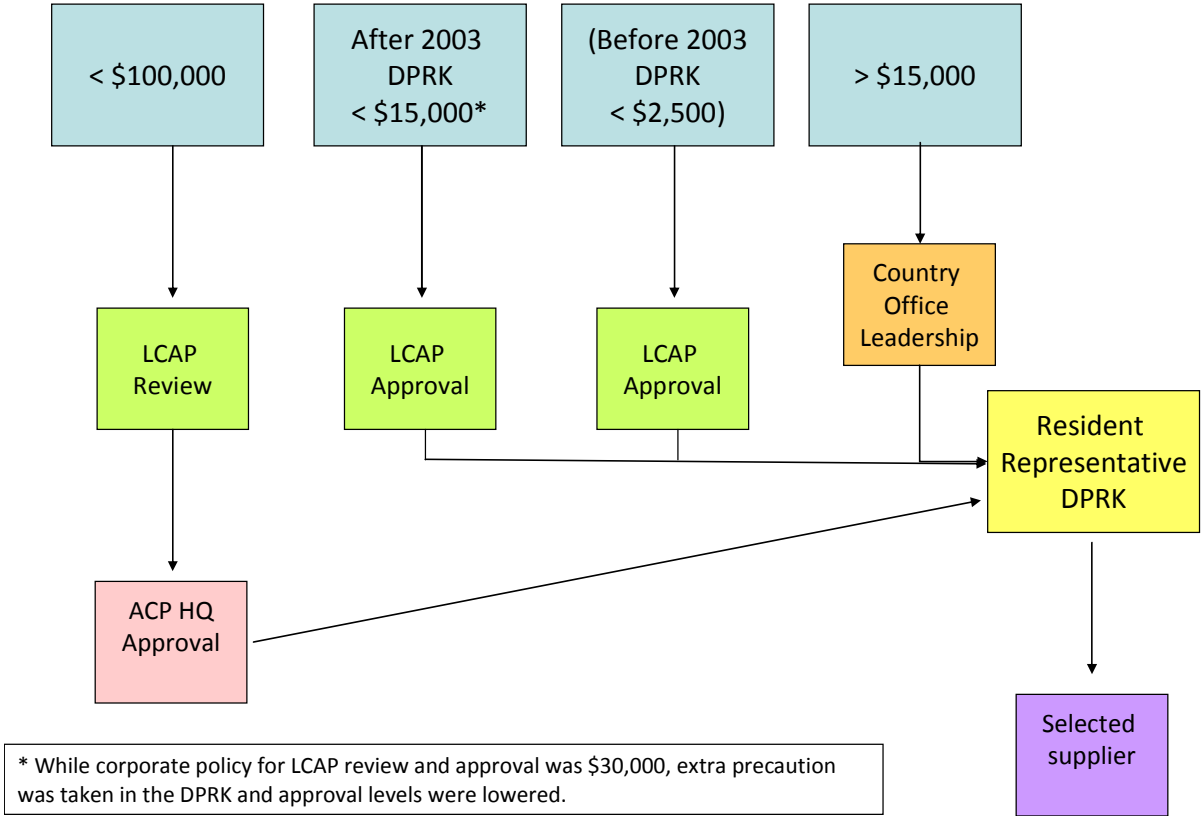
< \$100,000

After 2003 DPRK < \$15,000*

(Before 2003 DPRK < \$2,500)

> \$15,000

Country Office Leadership

LCAP Review

LCAP Approval

LCAP Approval

Resident Representative DPRK

ACP HQ Approval

Selected supplier

* While corporate policy for LCAP review and approval was \$30,000, extra precaution was taken in the DPRK and approval levels were lowered.